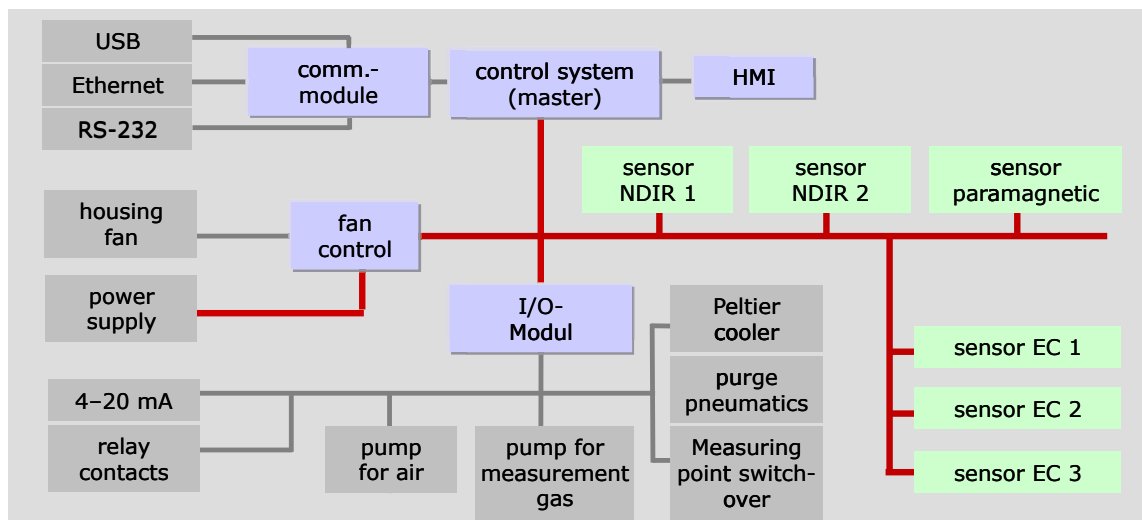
USB

Ethernet

RS-232

comm.-module

control system (master)

HMI

sensor NDIR 1

sensor NDIR 2

sensor paramagnetic

housing fan

fan control

power supply

I/O-Modul

Peltier cooler

purge pneumatics

Measuring point switch-over

sensor EC 1

sensor EC 2

sensor EC 3

4–20 mA

relay contacts

pump for air

pump for measurement gas